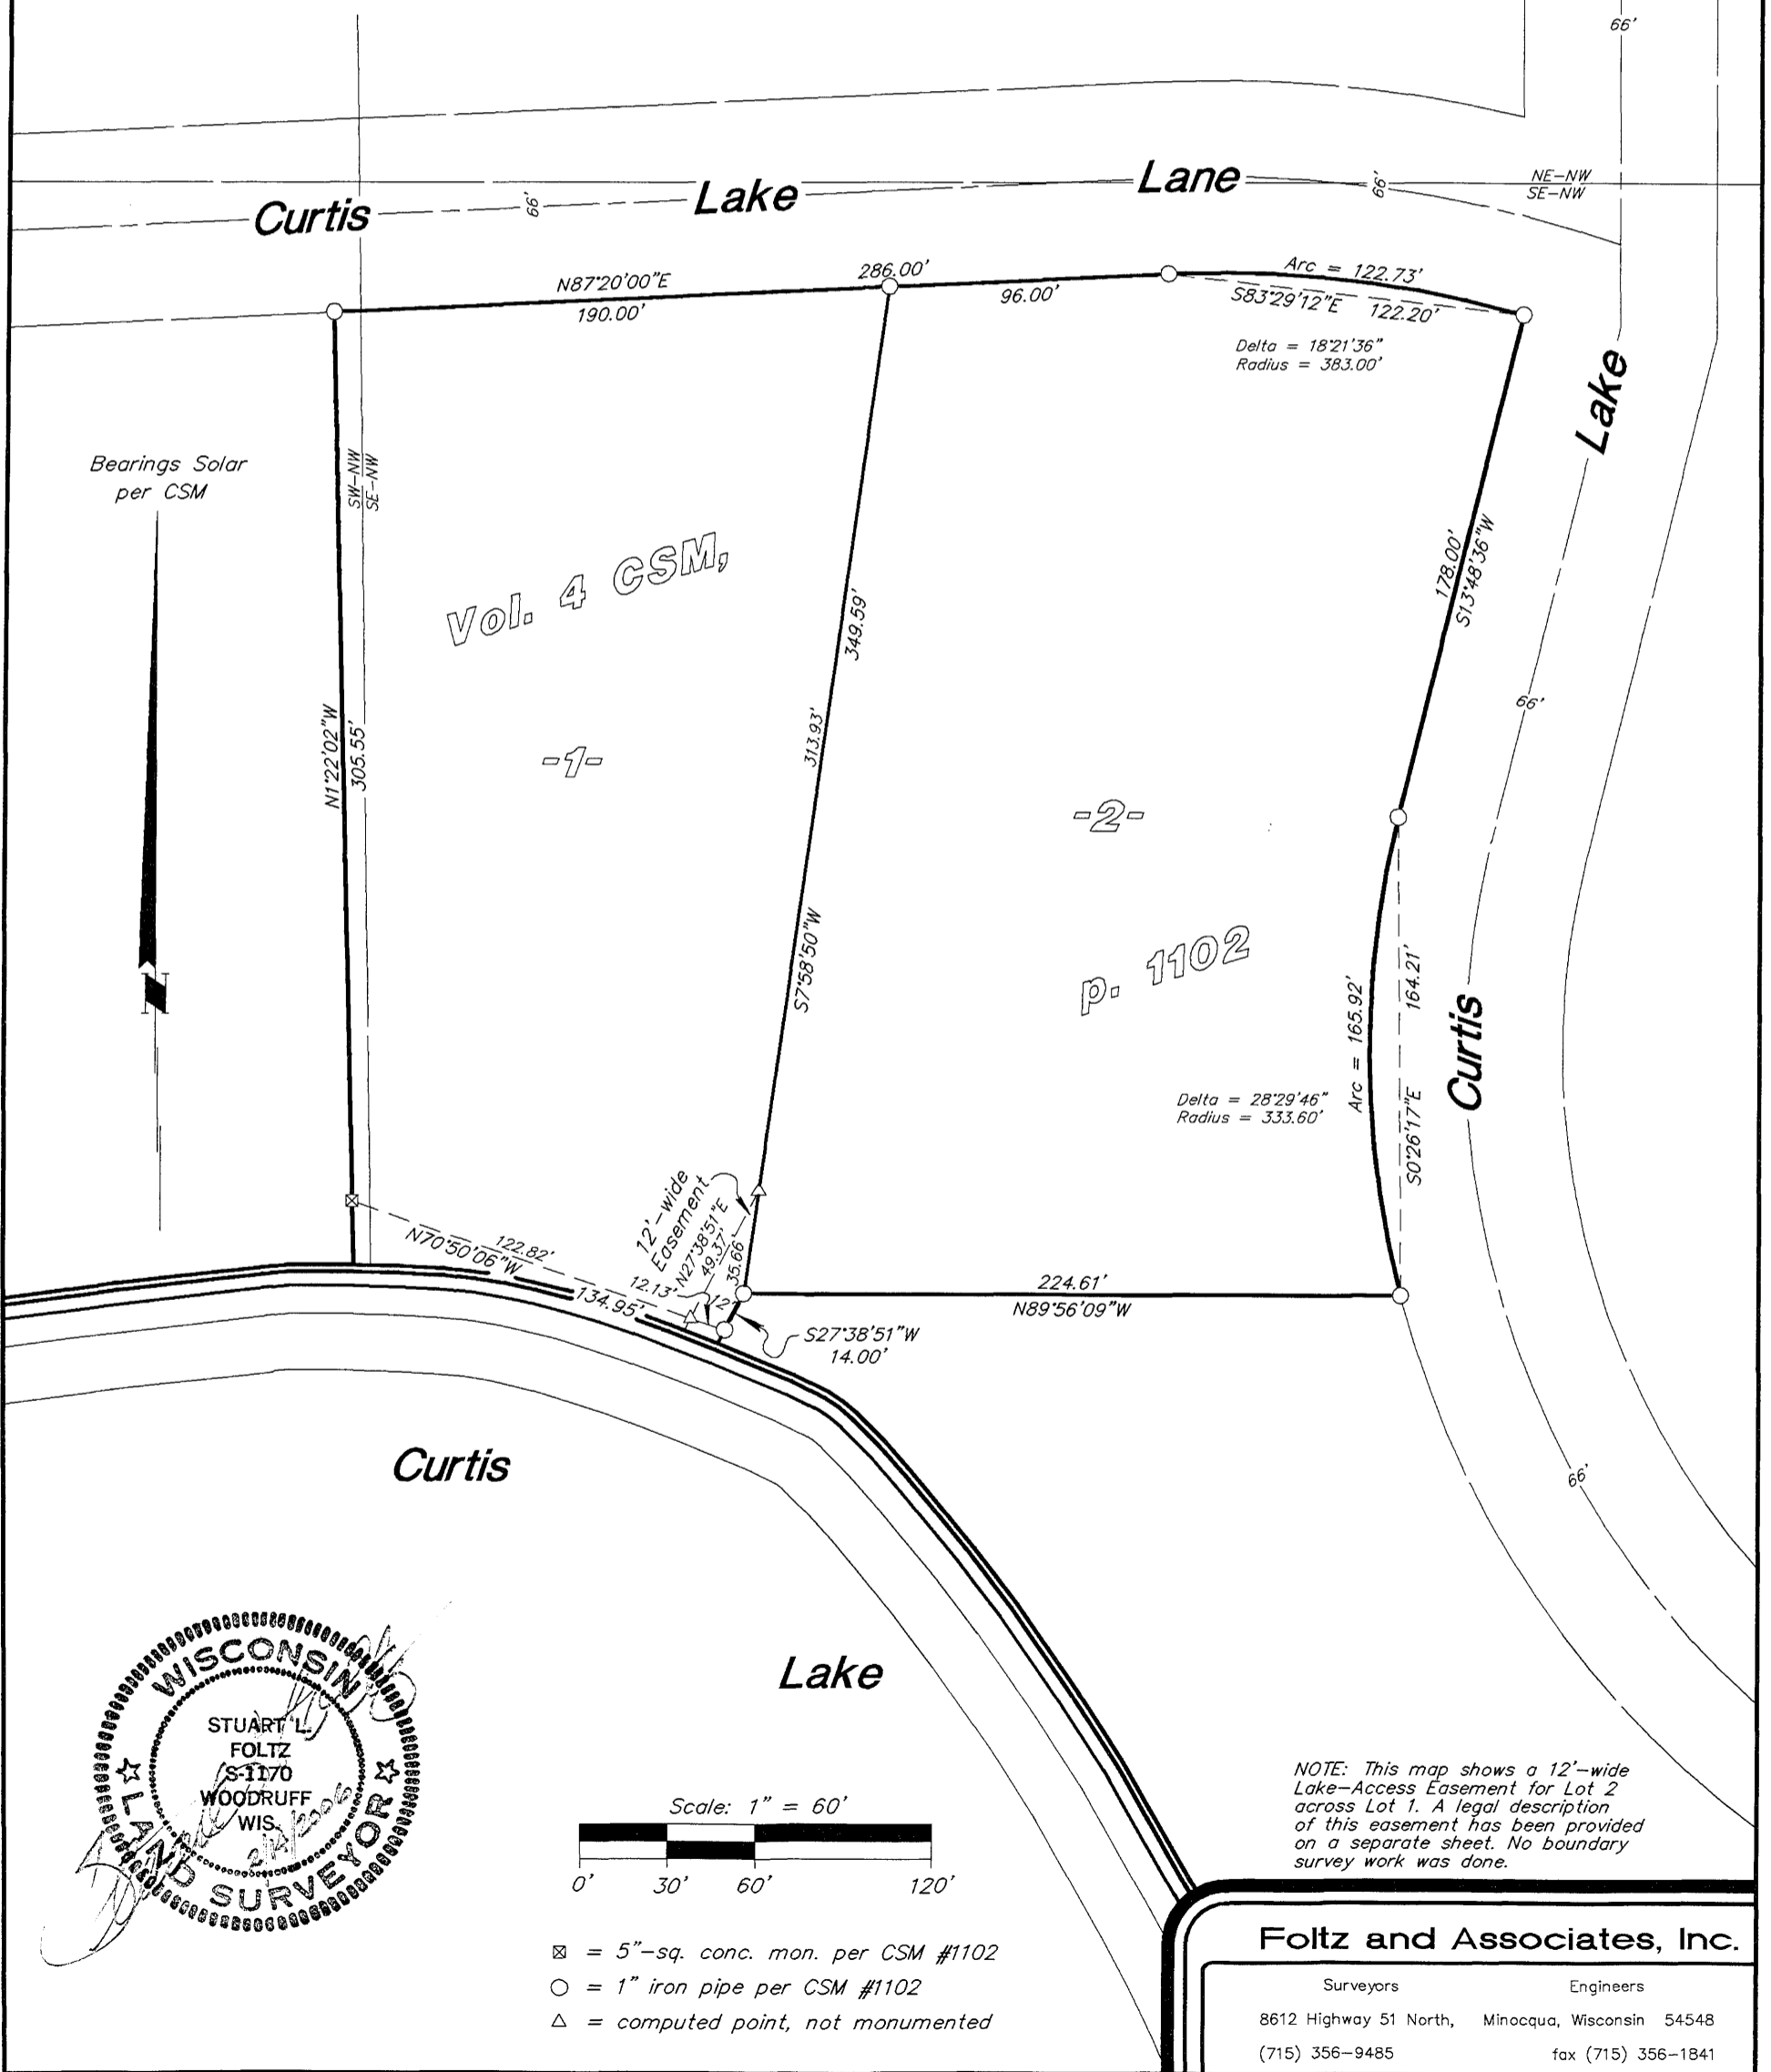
66'

Curtis 66' Lake Lane 66'

NE-NW
SE-NW

N87°20'00"E
190.00'
286.00'
96.00'
Arc = 122.73'
S83°29'12"E 122.20'
Delta = 18°21'36"
Radius = 383.00'

Lake

Bearings Solar
per CSM

N

SW-NW
SE-NW

N1°22'02"W
305.55'

Vol. 4 CSM,

-1-

349.59'
313.93'
S7°58'50"W

-2-

p. 1102

178.00'
S13°48'36"W

66'

Arc = 165.92'
164.21'
S0°26'17"E

Curtis

Delta = 28°29'46"
Radius = 333.60'

12'-wide
Easement
N27°38'51"E
49.37'
35.66'
12.13'
12'

N70°50'06"W
122.82'
134.95'

224.61'
N89°56'09"W

S27°38'51"W
14.00'

Curtis

66'

Lake

WISCONSIN
STUART L.
FOLTZ
S-1170
WOODRUFF
WIS.
LAND SURVEYOR
2/4/2006

Scale: 1" = 60'
0' 30' 60' 120'

⊠ = 5"-sq. conc. mon. per CSM #1102
○ = 1" iron pipe per CSM #1102
△ = computed point, not monumented

NOTE: This map shows a 12'-wide Lake-Access Easement for Lot 2 across Lot 1. A legal description of this easement has been provided on a separate sheet. No boundary survey work was done.

Foltz and Associates, Inc.
Surveyors Engineers
8612 Highway 51 North, Minocqua, Wisconsin 54548
(715) 356-9485 fax (715) 356-1841